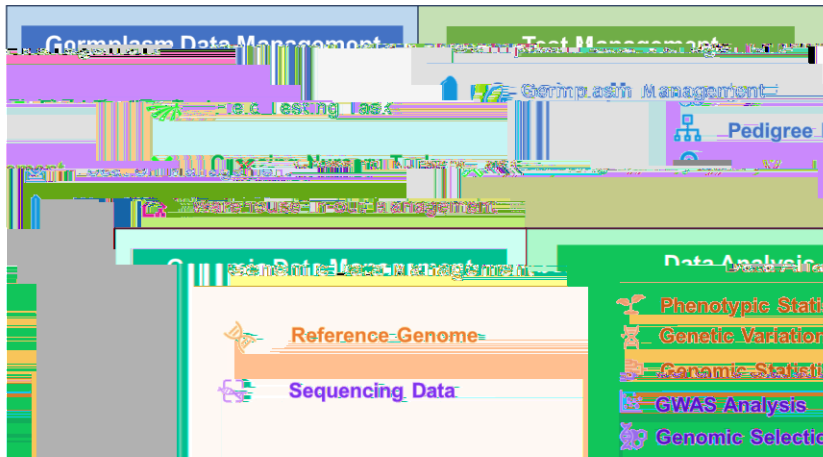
Germplasm Data Management

Test Management

Germplasm Management

Field Testing Task

Pedigree

Warehouse Product Management

Genomic Data Management

Data Analysis

Reference Genome

Sequencing Data

Phenotypic Statis

Genetic Variation

Genomic Statisti

GWAS Analysis

Genomic Selectio